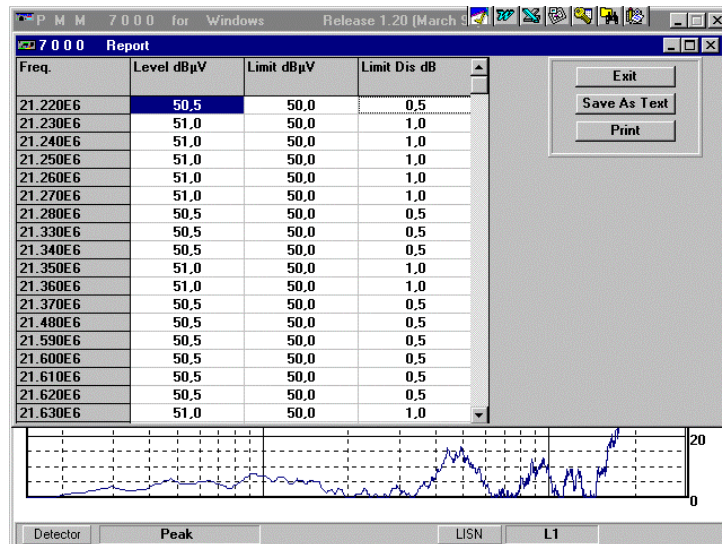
P M M 7000 for Windows Release 1.20 (March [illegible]

7000 Report

| Freq. | Level dBµV | Limit dBµV | Limit Dis dB |
|---|---|---|---|
| 21.220E6 | 50,5 | 50,0 | 0,5 |
| 21.230E6 | 51,0 | 50,0 | 1,0 |
| 21.240E6 | 51,0 | 50,0 | 1,0 |
| 21.250E6 | 51,0 | 50,0 | 1,0 |
| 21.260E6 | 51,0 | 50,0 | 1,0 |
| 21.270E6 | 51,0 | 50,0 | 1,0 |
| 21.280E6 | 50,5 | 50,0 | 0,5 |
| 21.330E6 | 50,5 | 50,0 | 0,5 |
| 21.340E6 | 50,5 | 50,0 | 0,5 |
| 21.350E6 | 51,0 | 50,0 | 1,0 |
| 21.360E6 | 51,0 | 50,0 | 1,0 |
| 21.370E6 | 50,5 | 50,0 | 0,5 |
| 21.480E6 | 50,5 | 50,0 | 0,5 |
| 21.590E6 | 50,5 | 50,0 | 0,5 |
| 21.600E6 | 50,5 | 50,0 | 0,5 |
| 21.610E6 | 50,5 | 50,0 | 0,5 |
| 21.620E6 | 50,5 | 50,0 | 0,5 |
| 21.630E6 | 51,0 | 50,0 | 1,0 |

Exit
Save As Text
Print

20
0

Detector Peak LISN L1